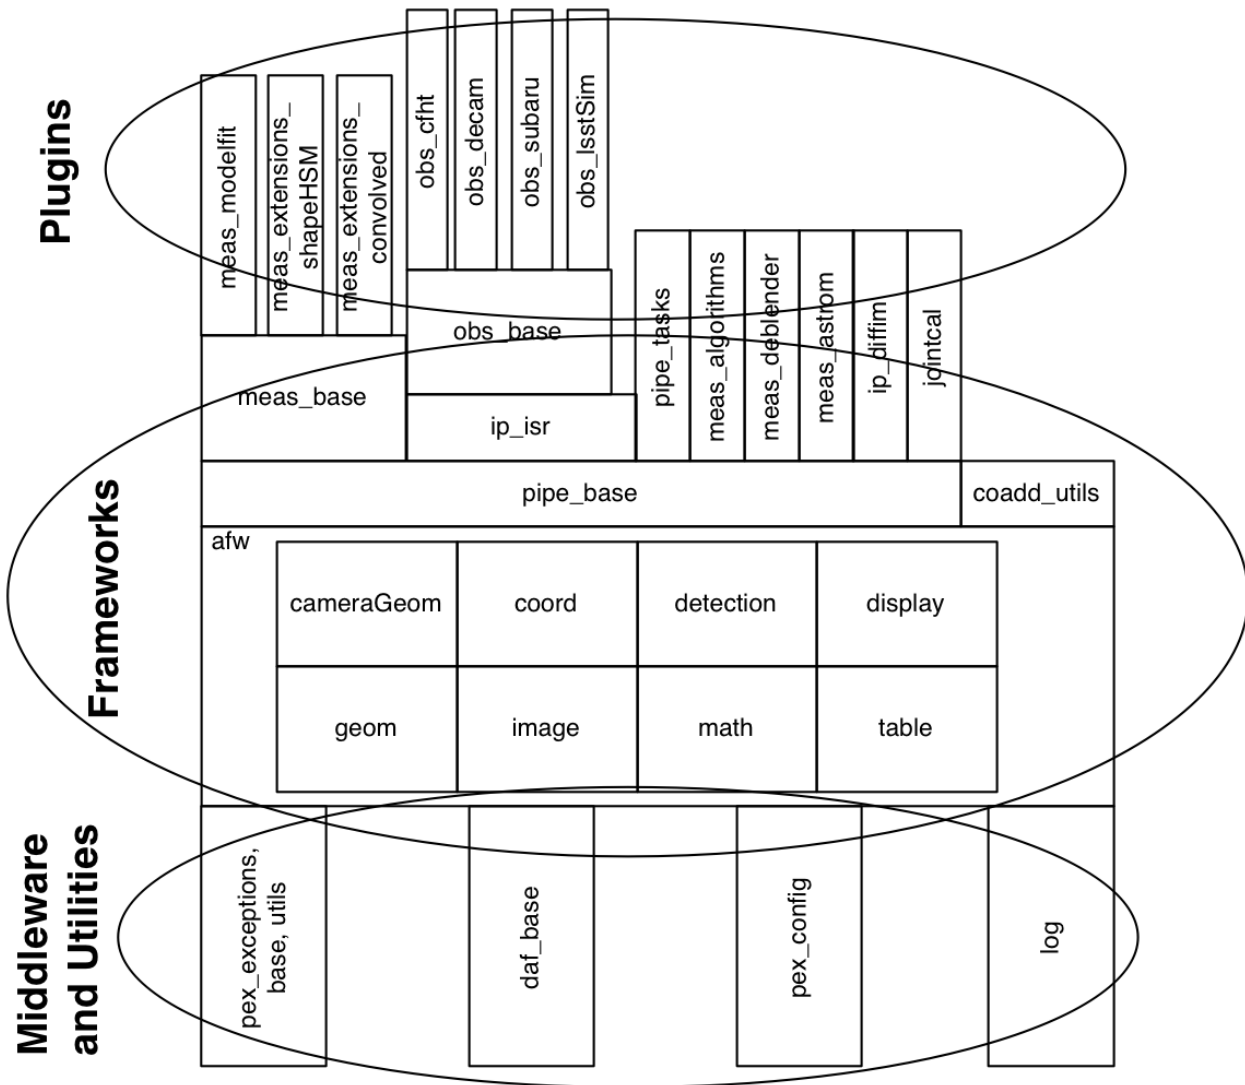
Plugins

meas_modelfit

meas_extensions_ shapeHSM

meas_extensions_ convolved

obs_cfht

obs_decam

obs_subaru

obs_lsstSim

obs_base

meas_base

ip_isr

pipe_tasks

meas_algorithms

meas_deblender

meas_astrom

ip_diffim

jointcal

Frameworks

pipe_base

coadd_utils

afw

| cameraGeom | coord | detection | display |
|---|---|---|---|
| geom | image | math | table |

Middleware and Utilities

pex_exceptions, base, utils

daf_base

pex_config

log